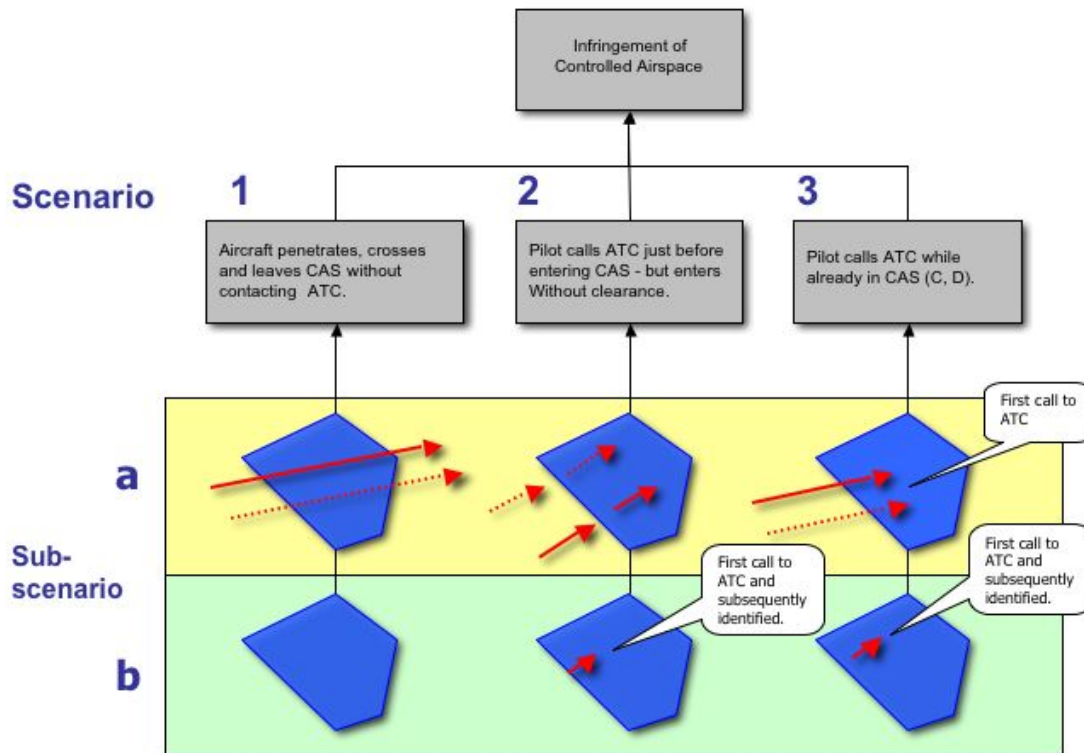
Infringement of Controlled Airspace

Scenario

1

Aircraft penetrates, crosses and leaves CAS without contacting ATC.

2

Pilot calls ATC just before entering CAS - but enters Without clearance.

3

Pilot calls ATC while already in CAS (C, D).

First call to ATC

a

Sub-scenario

First call to ATC and subsequently identified.

First call to ATC and subsequently identified.

b